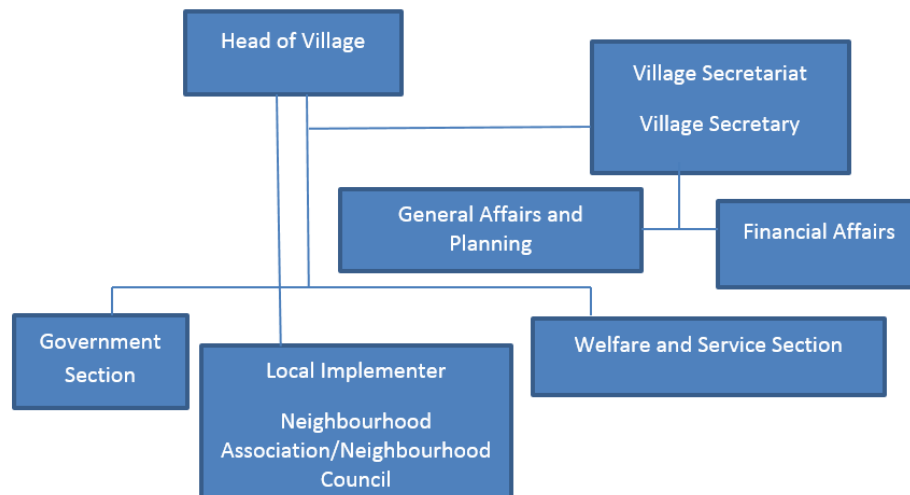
Head of Village

Village Secretariat

Village Secretary

General Affairs and Planning

Financial Affairs

Government Section

Local Implementer

Neighbourhood Association/Neighbourhood Council

Welfare and Service Section